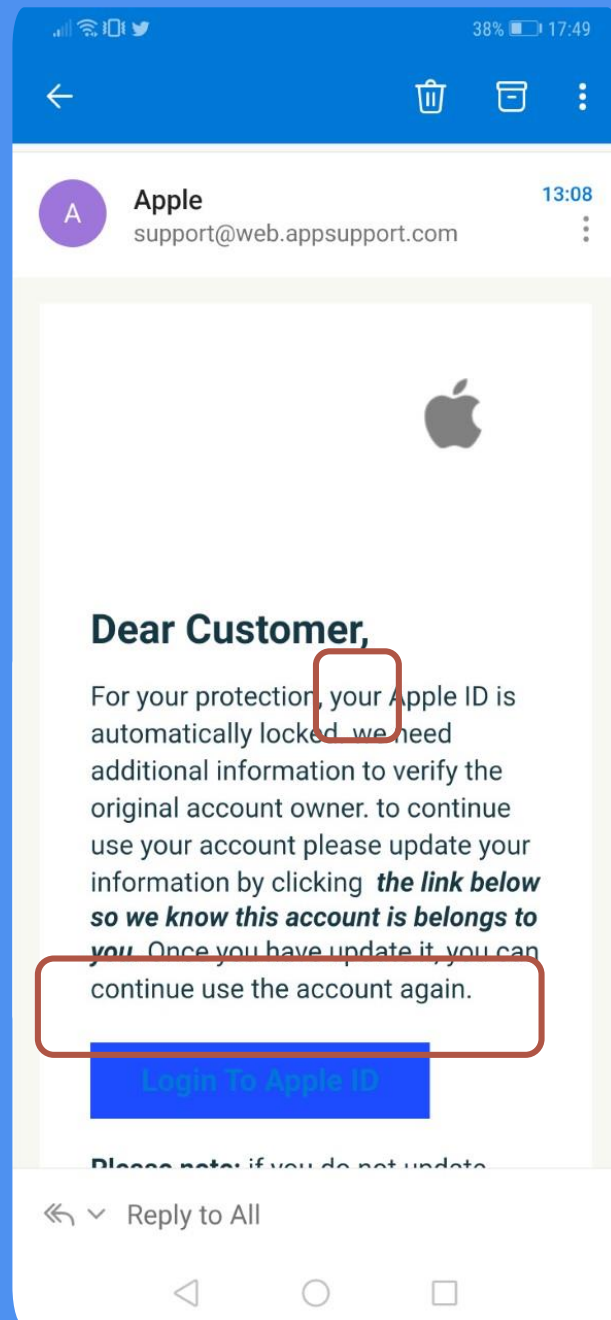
38% 17:49

Apple
support@web.appsupport.com
13:08

Dear Customer,

For your protection, your Apple ID is automatically locked, we need additional information to verify the original account owner. to continue use your account please update your information by clicking ***the link below so we know this account is belongs to you***. Once you have update it, you can continue use the account again.

Login To Apple ID

**Please note:** if you do not update

Reply to All